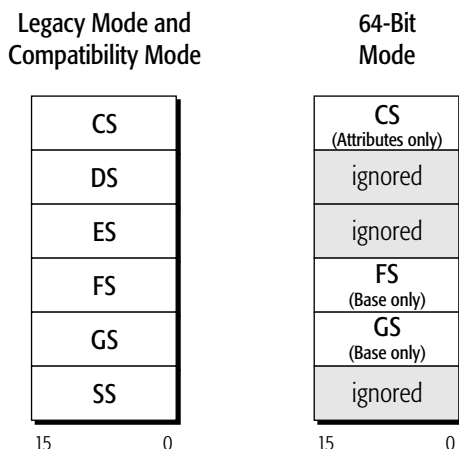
Legacy Mode and Compatibility Mode

| CS |
|---|
| DS |
| ES |
| FS |
| GS |
| SS |

15 0

64-Bit Mode

| CS (Attributes only) |
|---|
| ignored |
| ignored |
| FS (Base only) |
| GS (Base only) |
| ignored |

15 0